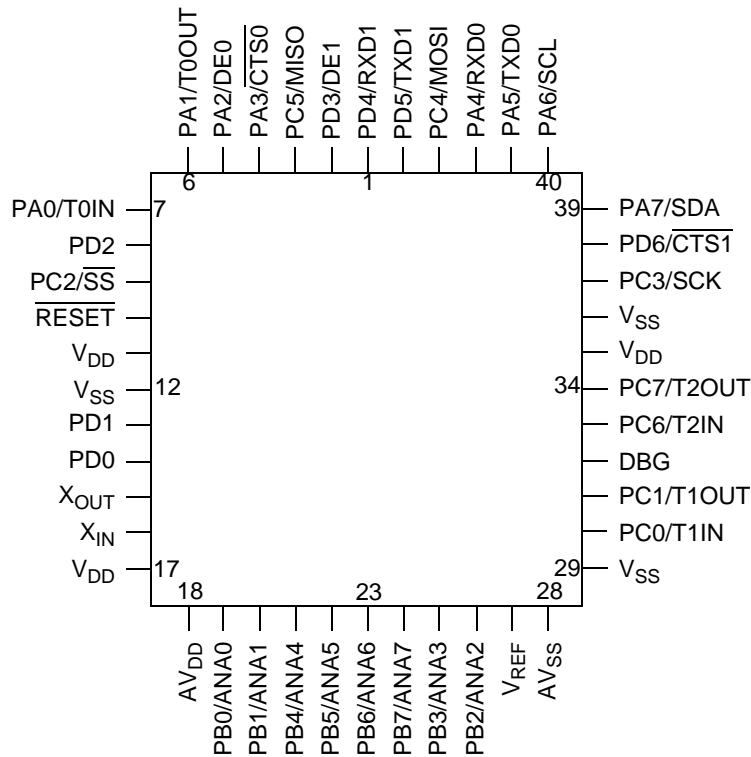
PA1/T0OUT
PA2/DE0
PA3/$\overline{CTS0}$
PC5/MISO
PD3/DE1
PD4/RXD1
PD5/TXD1
PC4/MOSI
PA4/RXD0
PA5/TXD0
PA6/SCL

6
1
40

PA0/T0IN
7
PD2
PC2/$\overline{SS}$
$\overline{RESET}$
$V_{DD}$
$V_{SS}$
12
PD1
PD0
$X_{OUT}$
$X_{IN}$
$V_{DD}$
17

39
PA7/SDA
PD6/$\overline{CTS1}$
PC3/SCK
$V_{SS}$
$V_{DD}$
34
PC7/T2OUT
PC6/T2IN
DBG
PC1/T1OUT
PC0/T1IN
29
$V_{SS}$

18
23
28

$AV_{DD}$
PB0/ANA0
PB1/ANA1
PB4/ANA4
PB5/ANA5
PB6/ANA6
PB7/ANA7
PB3/ANA3
PB2/ANA2
$V_{REF}$
$AV_{SS}$